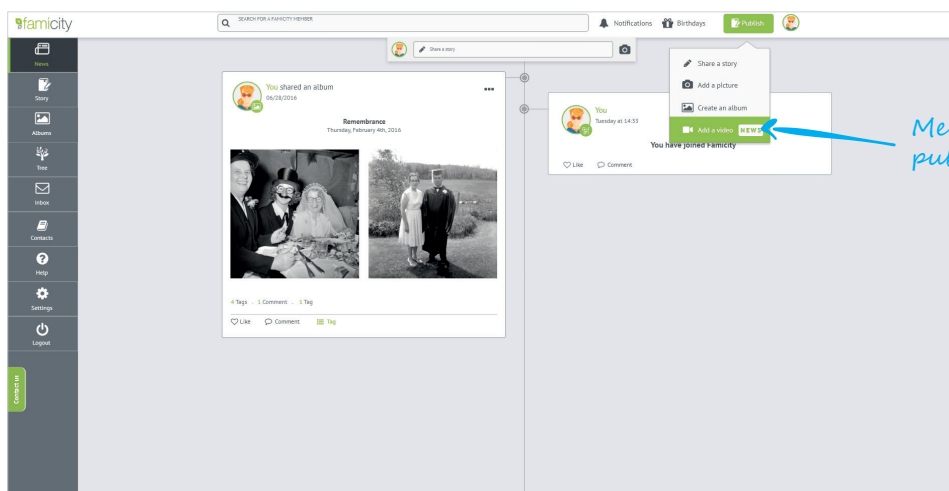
famicity

SEARCH FOR A FAMICITY MEMBER

Notifications Birthdays Publish

News
Story
Albums
Tree
Inbox
Contacts
Help
Settings
Logout

Contact us

Share a story

You shared an album
06/28/2016

Remembrance
Thursday, February 4th, 2016

4 Tags . 1 Comment . 1 Tag

Like Comment Tag

You
Tuesday at 14:33

You have joined Famicity

Like Comment

Share a story
Add a picture
Create an album
Add a video NEWS

Me
pu